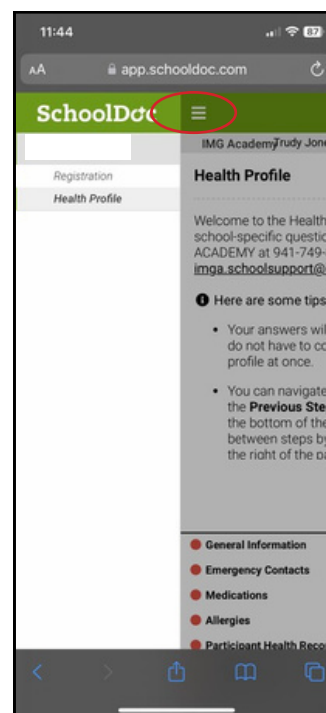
11:44

87

AA app.schooldoc.com

SchoolDoc

Registration

Health Profile

IMG Academy Trudy Jon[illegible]

Health Profile

Welcome to the Health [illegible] school-specific questi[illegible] ACADEMY at 941-749-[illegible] imga.schoolsupport@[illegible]

Here are some tips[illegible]

• Your answers wil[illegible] do not have to co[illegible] profile at once.

• You can navigate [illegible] the Previous Ste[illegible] the bottom of the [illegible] between steps by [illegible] the right of the pa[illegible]

General Information

Emergency Contacts

Medications

Allergies

Participant Health Reco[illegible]